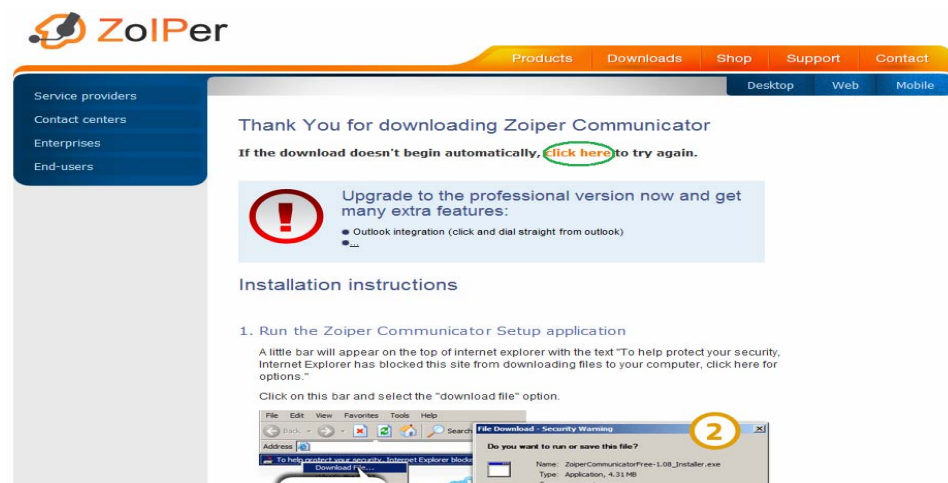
ZoIPer

Products Downloads Shop Support Contact

Desktop Web Mobile

Service providers
Contact centers
Enterprises
End-users

Thank You for downloading Zoiper Communicator

If the download doesn't begin automatically, click here to try again.

Upgrade to the professional version now and get many extra features:

Outlook integration (click and dial straight from outlook)
...

Installation instructions

1. Run the Zoiper Communicator Setup application

A little bar will appear on the top of internet explorer with the text "To help protect your security, Internet Explorer has blocked this site from downloading files to your computer, click here for options."

Click on this bar and select the "download file" option.

File Edit View Favorites Tools Help
Back Search
Address
To help protect your security, Internet Explorer blocke
Download File...

File Download - Security Warning
2
Do you want to run or save this file?
Name: ZoiperCommunicatorFree-1.08_Installer.exe
Type: Application, 4.31 MB